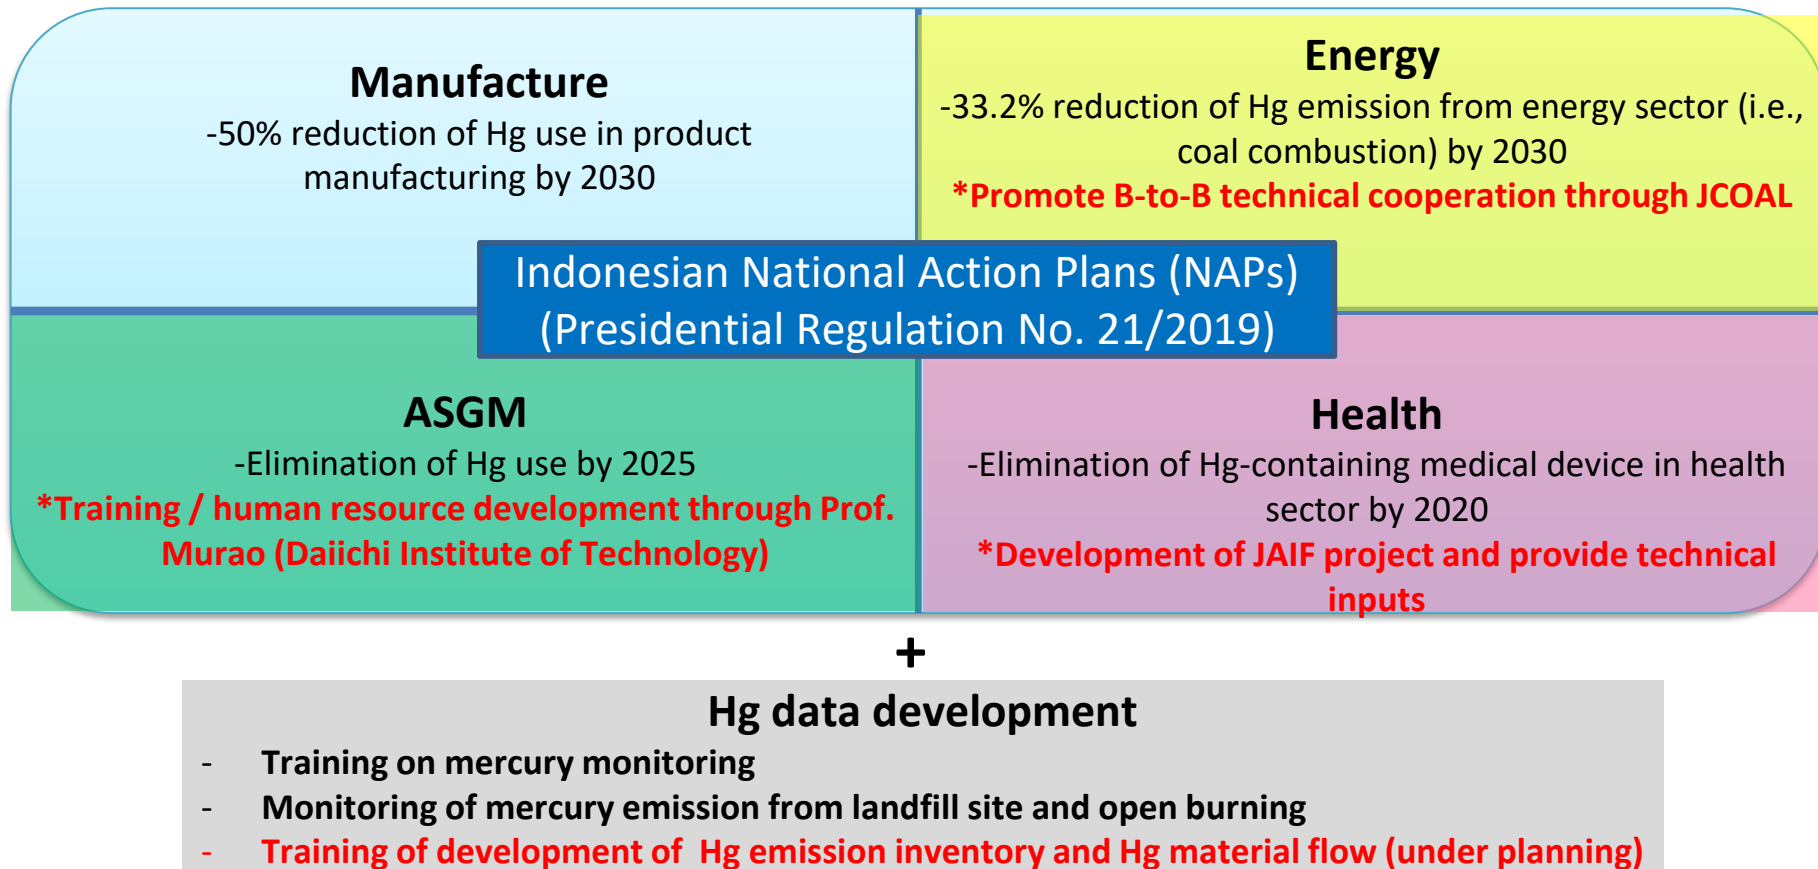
Manufacture
-50% reduction of Hg use in product manufacturing by 2030

Energy
-33.2% reduction of Hg emission from energy sector (i.e., coal combustion) by 2030
*Promote B-to-B technical cooperation through JCOAL

Indonesian National Action Plans (NAPs)
(Presidential Regulation No. 21/2019)

ASGM
-Elimination of Hg use by 2025
*Training / human resource development through Prof. Murao (Daiichi Institute of Technology)

Health
-Elimination of Hg-containing medical device in health sector by 2020
*Development of JAIF project and provide technical inputs

+

Hg data development
- Training on mercury monitoring
- Monitoring of mercury emission from landfill site and open burning
- Training of development of Hg emission inventory and Hg material flow (under planning)